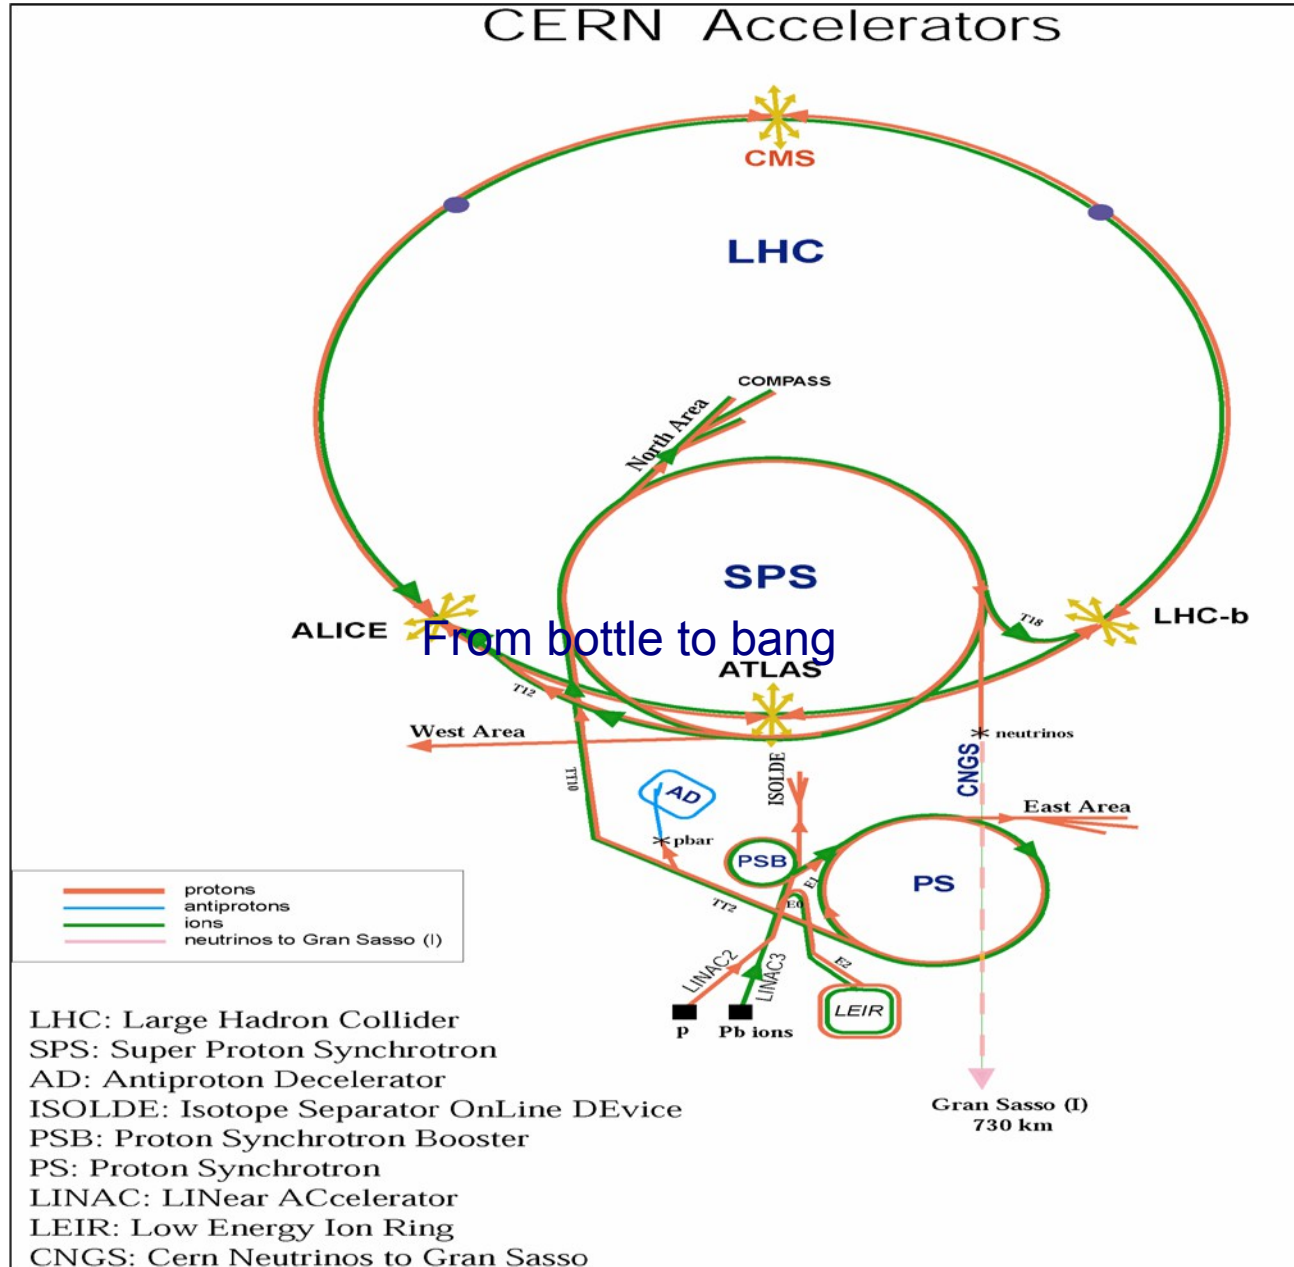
CERN Accelerators

CMS

LHC

COMPASS

North Area

SPS

ALICE

From bottle to bang

ATLAS

LHC-b

T18

T12

West Area

neutrinos

TT10

AD

ISOLDE

CNGS

East Area

pbar

PSB

PS

E1

E0

TT2

E2

LINAC2

LINAC3

LEIR

p

Pb ions

Gran Sasso (I)
730 km

protons
antiprotons
ions
neutrinos to Gran Sasso (I)

LHC: Large Hadron Collider
SPS: Super Proton Synchrotron
AD: Antiproton Decelerator
ISOLDE: Isotope Separator OnLine DEvice
PSB: Proton Synchrotron Booster
PS: Proton Synchrotron
LINAC: LINear ACcelerator
LEIR: Low Energy Ion Ring
CNGS: Cern Neutrinos to Gran Sasso